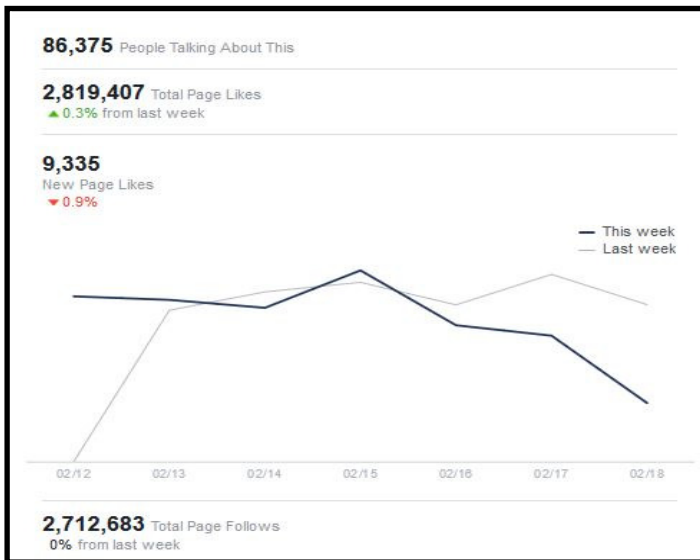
86,375 People Talking About This

2,819,407 Total Page Likes
▲0.3% from last week

9,335
New Page Likes
▼0.9%

— This week
— Last week

02/12 02/13 02/14 02/15 02/16 02/17 02/18

2,712,683 Total Page Follows
0% from last week